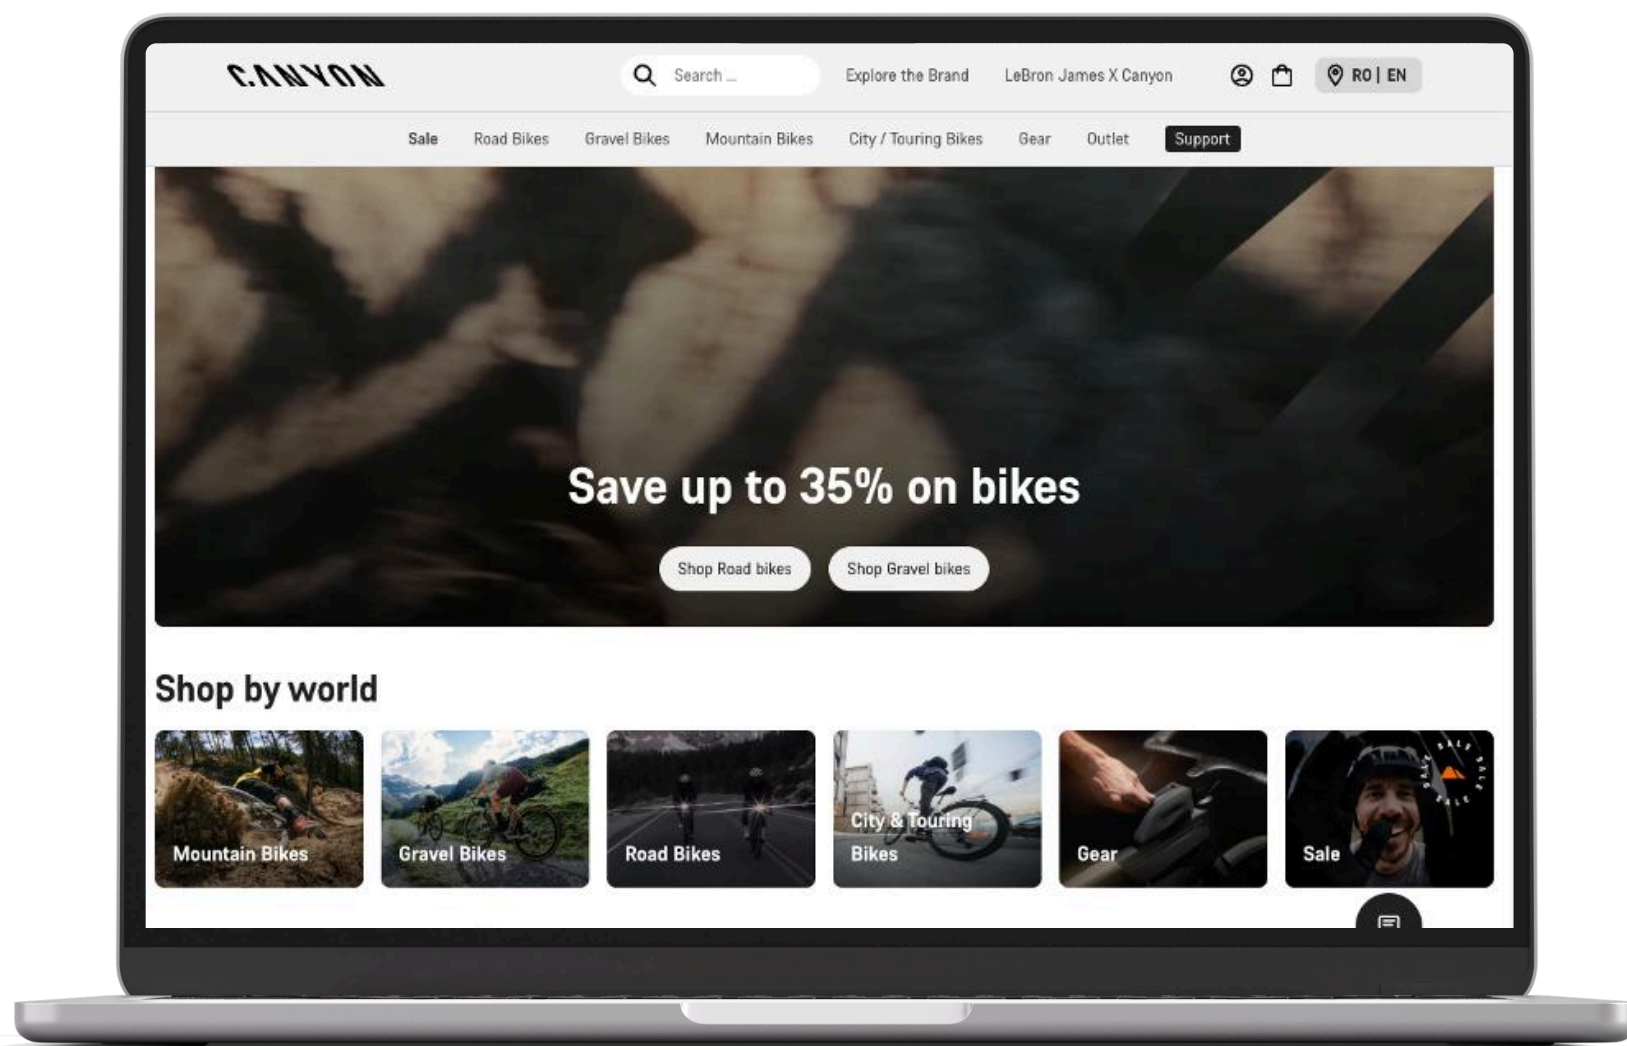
CANYON

Search ...

Explore the Brand

LeBron James X Canyon

RO | EN

Sale Road Bikes Gravel Bikes Mountain Bikes City / Touring Bikes Gear Outlet Support

Save up to 35% on bikes

Shop Road bikes

Shop Gravel bikes

Shop by world

Mountain Bikes

Gravel Bikes

Road Bikes

City & Touring Bikes

Gear

Sale